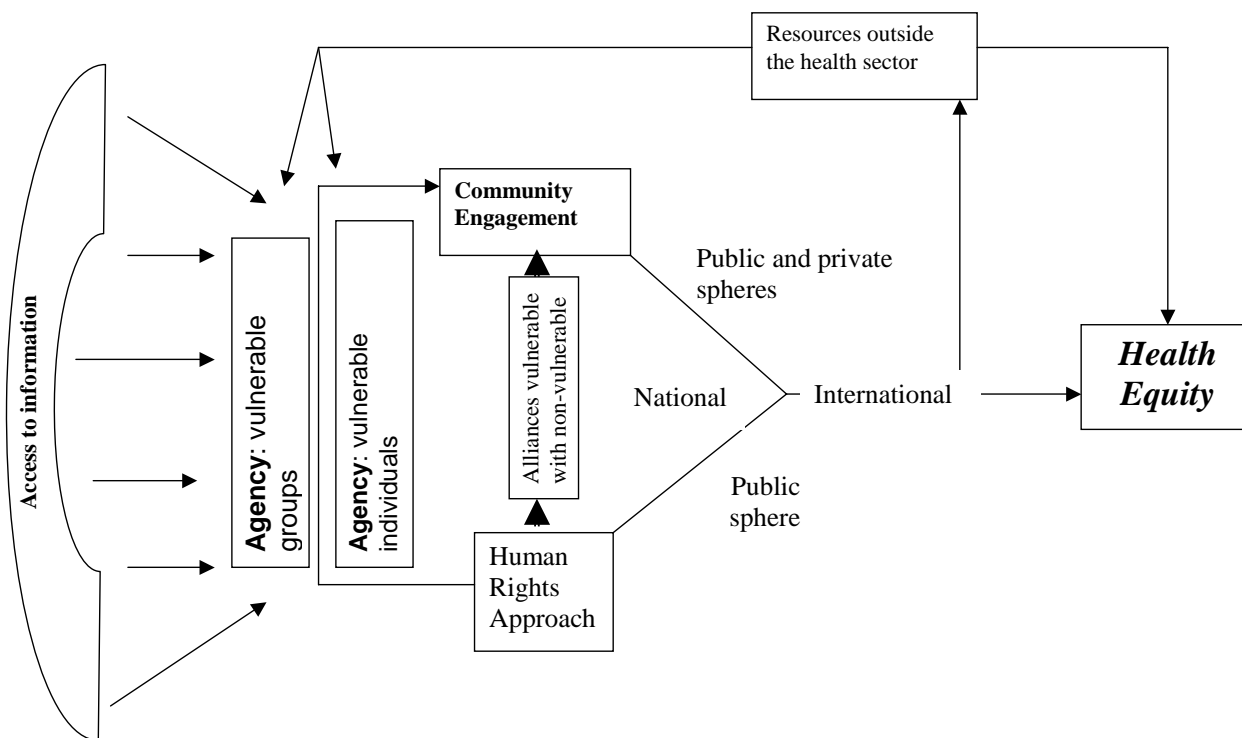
Resources outside the health sector

Access to information

Agency: vulnerable groups

Agency: vulnerable individuals

Community Engagement

Alliances vulnerable with non-vulnerable

Human Rights Approach

Public and private spheres

National

International

Public sphere

Health Equity